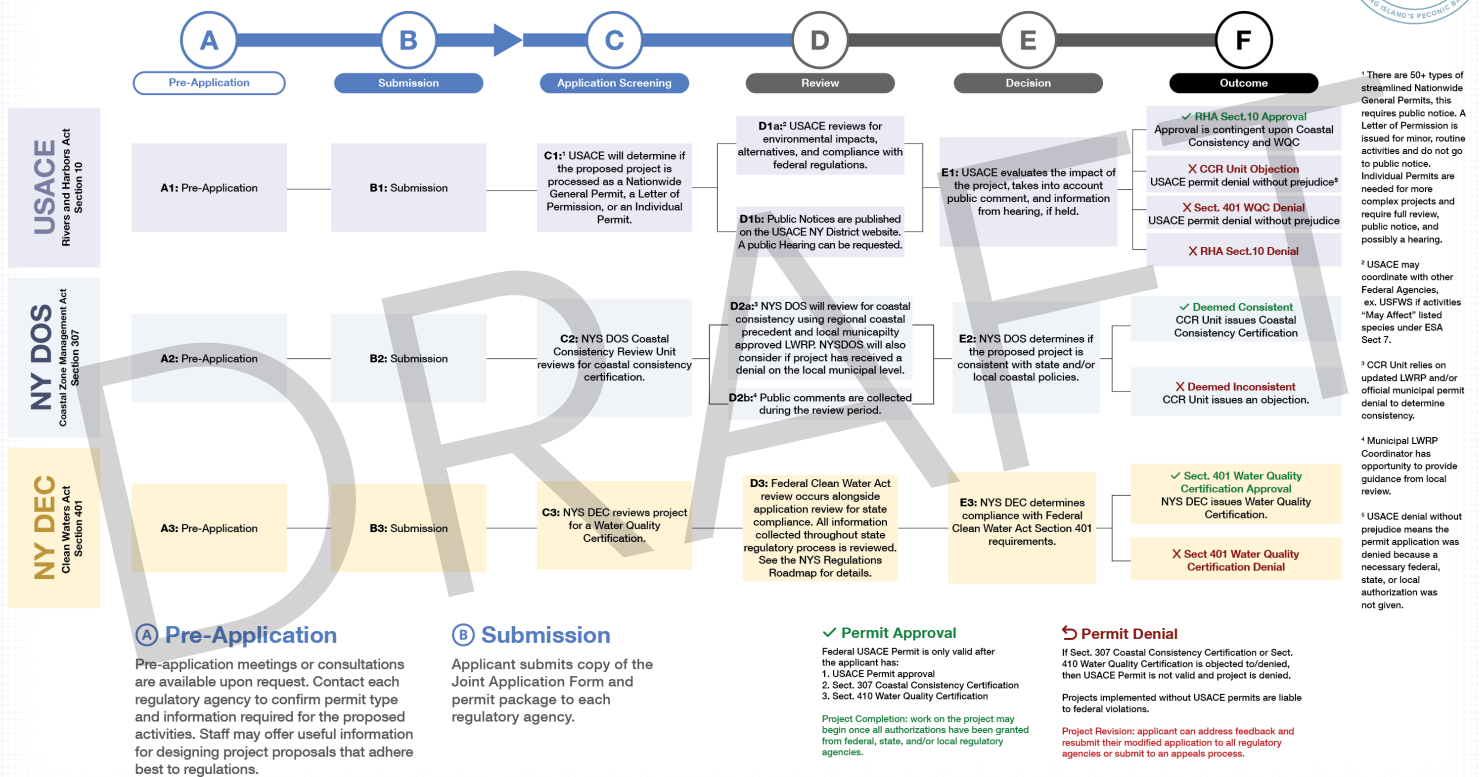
A B C D E F

Pre-Application Submission Application Screening Review Decision Outcome

USACE
Rivers and Harbors Act Section 10

A1: Pre-Application

B1: Submission

C1:¹ USACE will determine if the proposed project is processed as a Nationwide General Permit, a Letter of Permission, or an Individual Permit.

D1a:² USACE reviews for environmental impacts, alternatives, and compliance with federal regulations.

D1b: Public Notices are published on the USACE NY District website. A public Hearing can be requested.

E1: USACE evaluates the impact of the project, takes into account public comment, and information from hearing, if held.

✓ RHA Sect.10 Approval
Approval is contingent upon Coastal Consistency and WQC

X CCR Unit Objection
USACE permit denial without prejudice⁵

X Sect. 401 WQC Denial
USACE permit denial without prejudice

X RHA Sect.10 Denial

NY DOS
Coastal Zone Management Act Section 307

A2: Pre-Application

B2: Submission

C2: NYS DOS Coastal Consistency Review Unit reviews for coastal consistency certification.

D2a:³ NYS DOS will review for coastal consistency using regional coastal precedent and local municapilty approved LWRP. NYSDOS will also consider if project has received a denial on the local municipal level.

D2b:⁴ Public comments are collected during the review period.

E2: NYS DOS determines if the proposed project is consistent with state and/or local coastal policies.

✓ Deemed Consistent
CCR Unit issues Coastal Consistency Certification

X Deemed Inconsistent
CCR Unit issues an objection.

NY DEC
Clean Waters Act Section 401

A3: Pre-Application

B3: Submission

C3: NYS DEC reviews project for a Water Quality Certification.

D3: Federal Clean Water Act review occurs alongside application review for state compliance. All information collected throughout state regulatory process is reviewed. See the NYS Regulations Roadmap for details.

E3: NYS DEC determines compliance with Federal Clean Water Act Section 401 requirements.

✓ Sect. 401 Water Quality Certification Approval
NYS DEC issues Water Quality Certification.

X Sect 401 Water Quality Certification Denial

DRAFT

¹ There are 50+ types of streamlined Nationwide General Permits, this requires public notice. A Letter of Permission is issued for minor, routine activities and do not go to public notice. Individual Permits are needed for more complex projects and require full review, public notice, and possibly a hearing.

² USACE may coordinate with other Federal Agencies, ex. USFWS if activities "May Affect" listed species under ESA Sect 7.

³ CCR Unit relies on updated LWRP and/or official municipal permit denial to determine consistency.

⁴ Municipal LWRP Coordinator has opportunity to provide guidance from local review.

⁵ USACE denial without prejudice means the permit application was denied because a necessary federal, state, or local authorization was not given.

A Pre-Application
Pre-application meetings or consultations are available upon request. Contact each regulatory agency to confirm permit type and information required for the proposed activities. Staff may offer useful information for designing project proposals that adhere best to regulations.

B Submission
Applicant submits copy of the Joint Application Form and permit package to each regulatory agency.

✓ Permit Approval
Federal USACE Permit is only valid after the applicant has:
1. USACE Permit approval
2. Sect. 307 Coastal Consistency Certification
3. Sect. 410 Water Quality Certification

Project Completion: work on the project may begin once all authorizations have been granted from federal, state, and/or local regulatory agencies.

Permit Denial
If Sect. 307 Coastal Consistency Certification or Sect. 410 Water Quality Certification is objected to/denied, then USACE Permit is not valid and project is denied.

Projects implemented without USACE permits are liable to federal violations.

Project Revision: applicant can address feedback and resubmit their modified application to all regulatory agencies or submit to an appeals process.